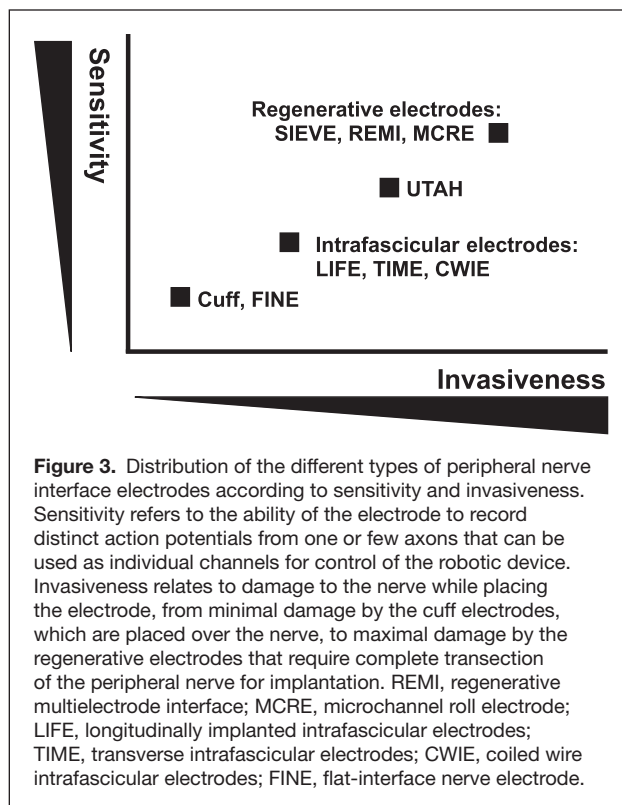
Sensitivity

Regenerative electrodes:
SIEVE, REMI, MCRE

UTAH

Intrafascicular electrodes:
LIFE, TIME, CWIE

Cuff, FINE

Invasiveness

**Figure 3.** Distribution of the different types of peripheral nerve interface electrodes according to sensitivity and invasiveness. Sensitivity refers to the ability of the electrode to record distinct action potentials from one or few axons that can be used as individual channels for control of the robotic device. Invasiveness relates to damage to the nerve while placing the electrode, from minimal damage by the cuff electrodes, which are placed over the nerve, to maximal damage by the regenerative electrodes that require complete transection of the peripheral nerve for implantation. REMI, regenerative multielectrode interface; MCRE, microchannel roll electrode; LIFE, longitudinally implanted intrafascicular electrodes; TIME, transverse intrafascicular electrodes; CWIE, coiled wire intrafascicular electrodes; FINE, flat-interface nerve electrode.